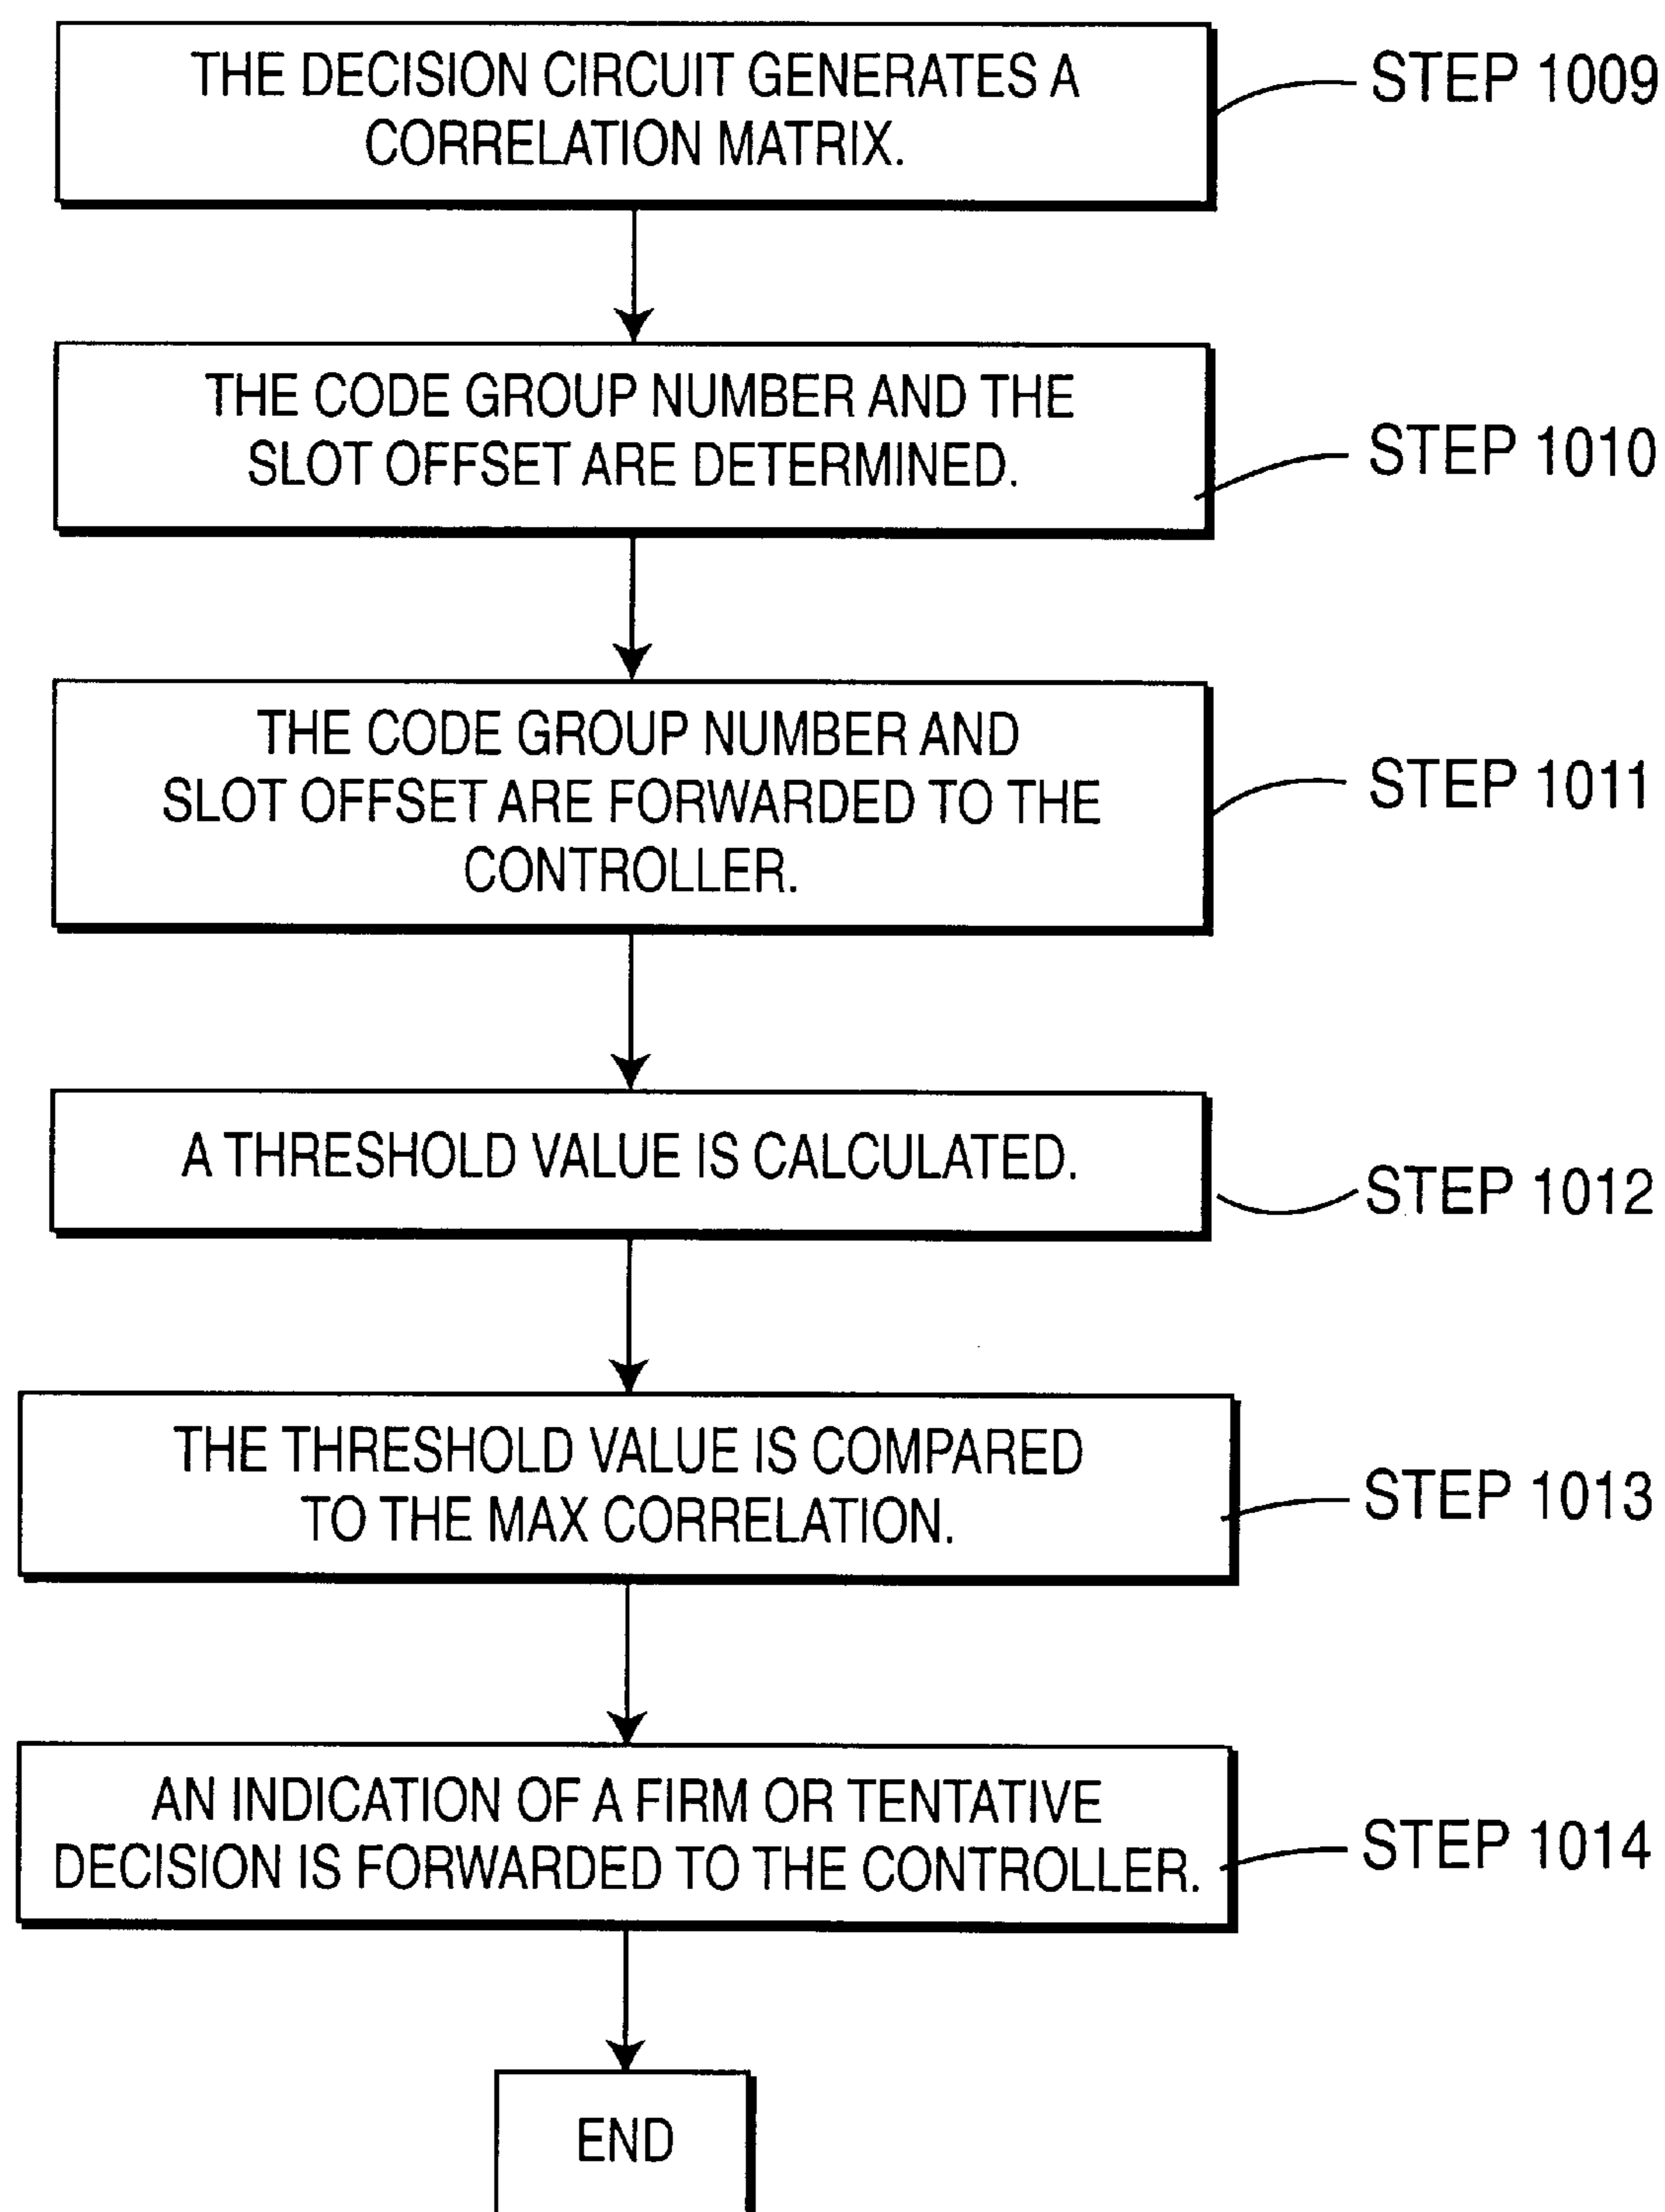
THE DECISION CIRCUIT GENERATES A CORRELATION MATRIX.

STEP 1009

THE CODE GROUP NUMBER AND THE SLOT OFFSET ARE DETERMINED.

STEP 1010

THE CODE GROUP NUMBER AND SLOT OFFSET ARE FORWARDED TO THE CONTROLLER.

STEP 1011

A THRESHOLD VALUE IS CALCULATED.

STEP 1012

THE THRESHOLD VALUE IS COMPARED TO THE MAX CORRELATION.

STEP 1013

AN INDICATION OF A FIRM OR TENTATIVE DECISION IS FORWARDED TO THE CONTROLLER.

STEP 1014

END